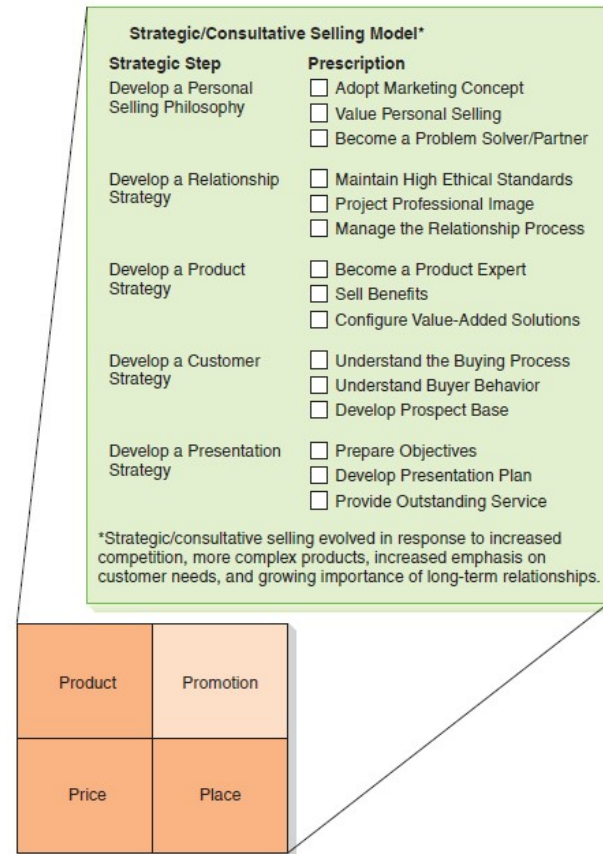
Strategic/Consultative Selling Model*

| Strategic Step | Prescription |
|---|---|
| Develop a Personal Selling Philosophy | ☐ Adopt Marketing Concept<br>☐ Value Personal Selling<br>☐ Become a Problem Solver/Partner |
| Develop a Relationship Strategy | ☐ Maintain High Ethical Standards<br>☐ Project Professional Image<br>☐ Manage the Relationship Process |
| Develop a Product Strategy | ☐ Become a Product Expert<br>☐ Sell Benefits<br>☐ Configure Value-Added Solutions |
| Develop a Customer Strategy | ☐ Understand the Buying Process<br>☐ Understand Buyer Behavior<br>☐ Develop Prospect Base |
| Develop a Presentation Strategy | ☐ Prepare Objectives<br>☐ Develop Presentation Plan<br>☐ Provide Outstanding Service |

*Strategic/consultative selling evolved in response to increased competition, more complex products, increased emphasis on customer needs, and growing importance of long-term relationships.

| Product | Promotion |
|---|---|
| Price | Place |